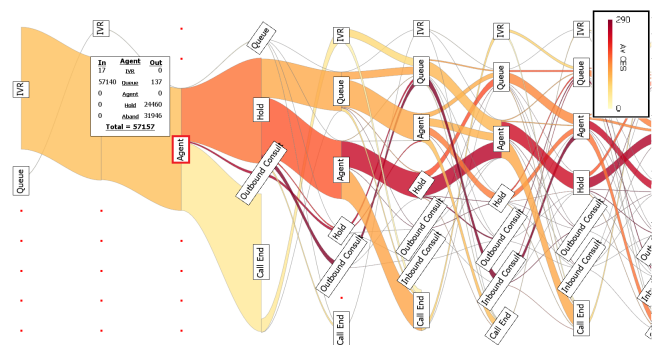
IVR
Queue
IVR

| In | Agent | Out |
|---|---|---|
| 17 | IVR | 0 |
| 57140 | Queue | 137 |
| 0 | Agent | 0 |
| 0 | Hold | 24460 |
| 0 | Aband | 31946 |

Total = 57157

Agent
Queue
Hold
Outbound Consult
Call End
IVR
Queue
Agent
Hold
Outbound Consult
Call End
IVR
Queue
Agent
Hold
Outbound Consult
Inbound Consult
Call End
IVR
Queue
Agent
Hold
Outbound Consult
Inbound Consult
Call End
IVR
Queue
Agent
Hold
Outbound Consult
Inbound Consult
Call End
Inb

290
AV CES
0